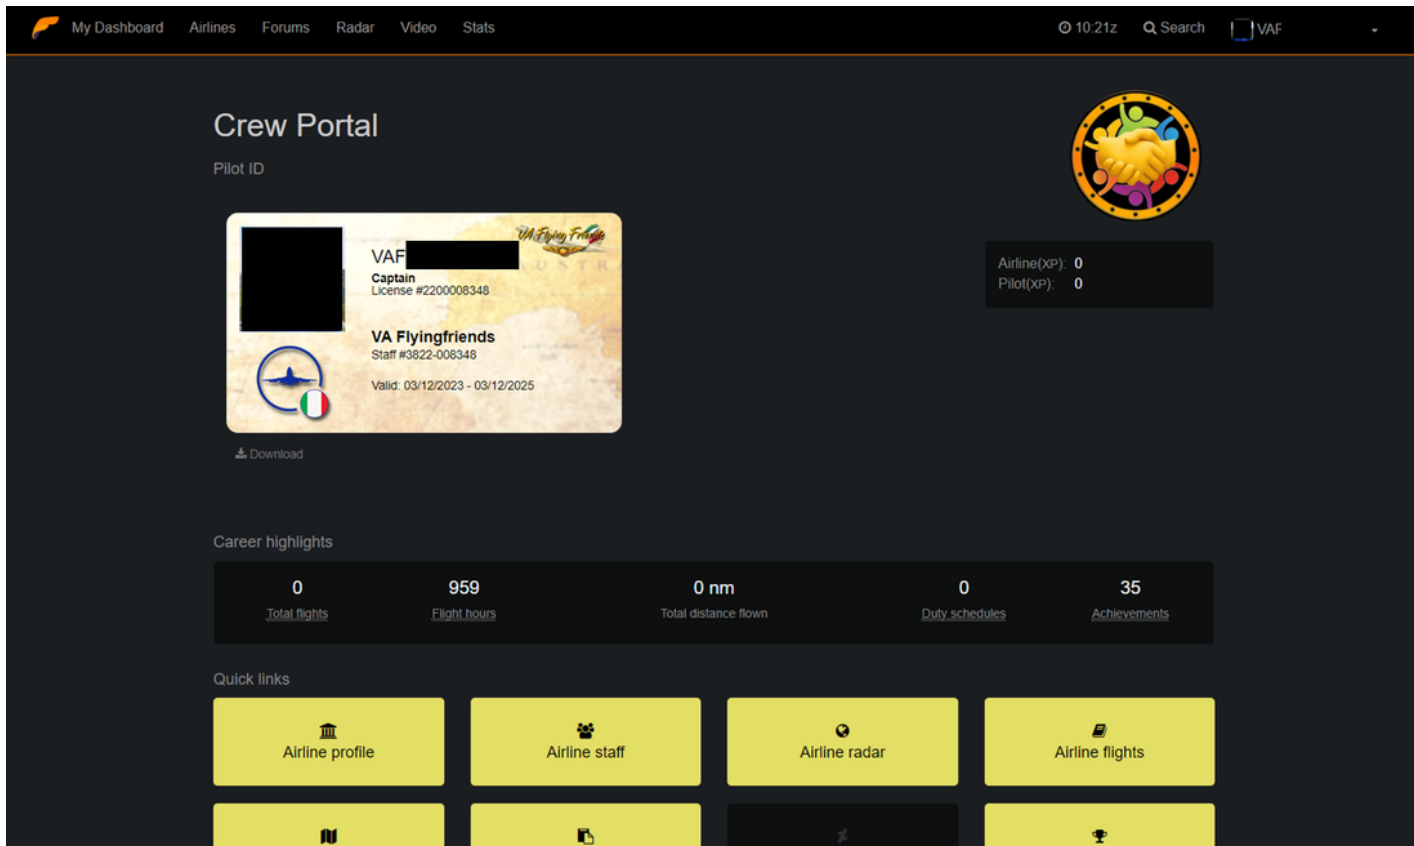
My Dashboard Airlines Forums Radar Video Stats

10:21z Search VAF

Crew Portal

Pilot ID

VA Flying Friends

VAF

Captain
License #2200008348

VA Flyingfriends
Staff #3822-008348

Valid: 03/12/2023 - 03/12/2025

Download

Airline(XP): 0
Pilot(XP): 0

Career highlights

| 0 | 959 | 0 nm | 0 | 35 |
|---|---|---|---|---|
| Total flights | Flight hours | Total distance flown | Duty schedules | Achievements |

Quick links

Airline profile

Airline staff

Airline radar

Airline flights